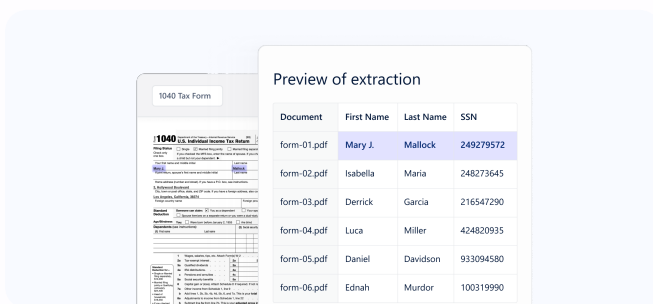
1040 Tax Form

1040 U.S. Individual Income Tax Return

Preview of extraction

| Document | First Name | Last Name | SSN |
|---|---|---|---|
| form-01.pdf | Mary J. | Mallock | 249279572 |
| form-02.pdf | Isabella | Maria | 248273645 |
| form-03.pdf | Derrick | Garcia | 216547290 |
| form-04.pdf | Luca | Miller | 424820935 |
| form-05.pdf | Daniel | Davidson | 933094580 |
| form-06.pdf | Ednah | Murdor | 100319990 |